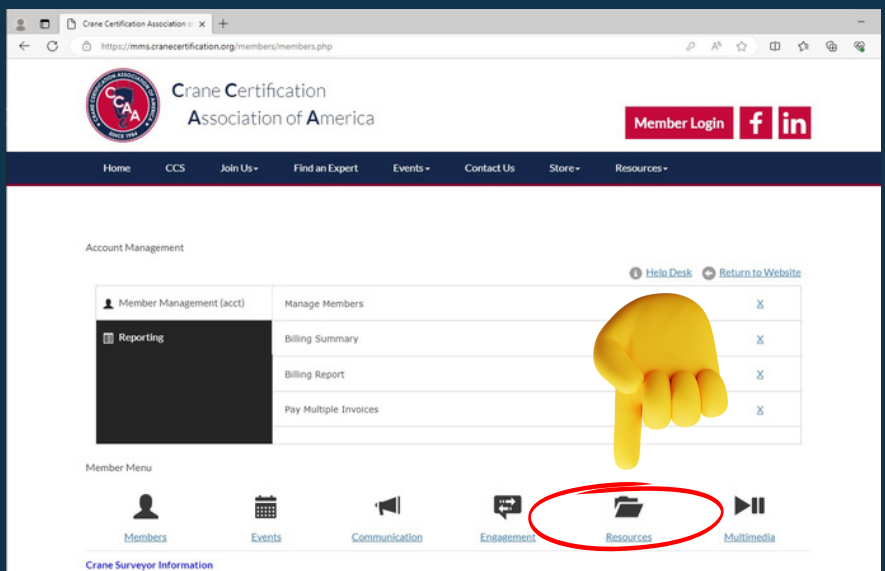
Crane Certification Association o ×
https://mms.cranecertification.org/members/members.php

CRANE CERTIFICATION ASSOCIATION OF AMERICA
CCAA
SINCE 1984

Crane Certification
Association of America

Member Login

Home CCS Join Us▾ Find an Expert Events▾ Contact Us Store▾ Resources▾

Account Management

Help Desk Return to Website

| Member Management (acct) | Manage Members | X |
|---|---|---|
| Reporting | Billing Summary | X |
| | Billing Report | X |
| | Pay Multiple Invoices | X |

Member Menu

Members Events Communication Engagement Resources Multimedia

Crane Surveyor Information